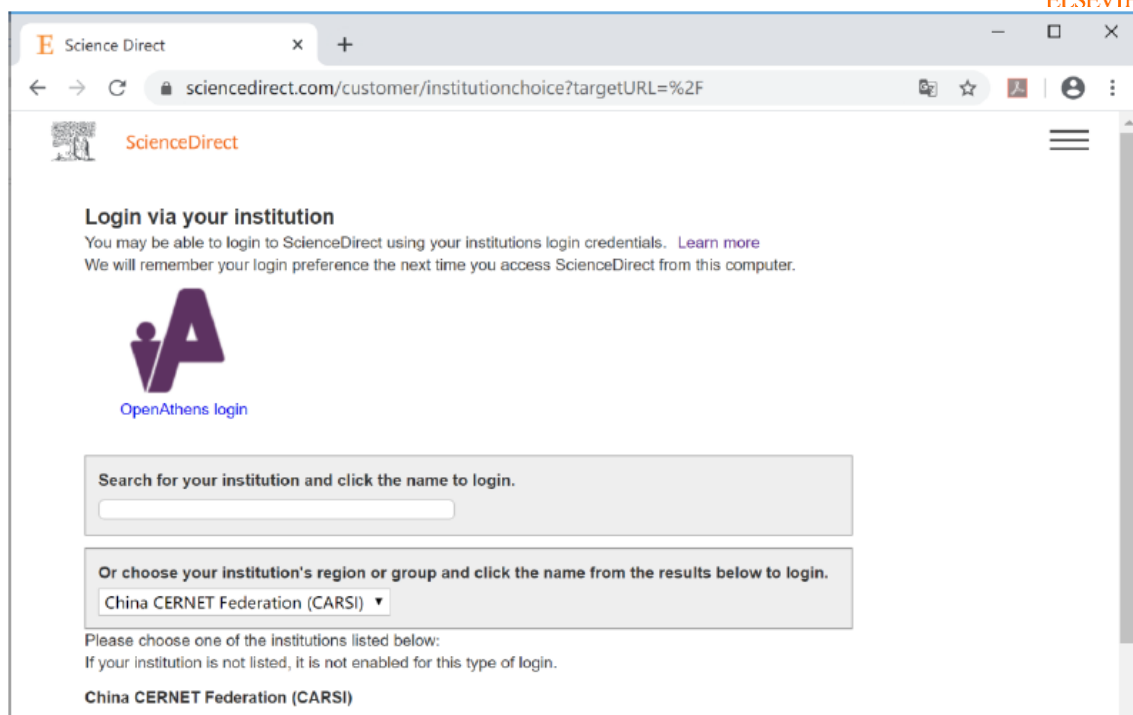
ELSEVI

Science Direct ×

sciencedirect.com/customer/institutionchoice?targetURL=%2F

ScienceDirect

Login via your institution

You may be able to login to ScienceDirect using your institutions login credentials. Learn more
We will remember your login preference the next time you access ScienceDirect from this computer.

OpenAthens login

Search for your institution and click the name to login.

Or choose your institution's region or group and click the name from the results below to login.

China CERNET Federation (CARSI)

Please choose one of the institutions listed below:
If your institution is not listed, it is not enabled for this type of login.

China CERNET Federation (CARSI)